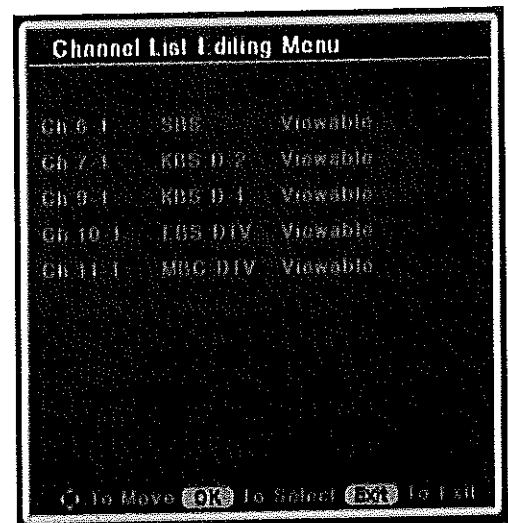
Channel List Editing Menu

| | | |
|---|---|---|
| Ch 6-1 | SBS | Viewable |
| Ch 7-1 | KBS D-2 | Viewable |
| Ch 9-1 | KBS D-1 | Viewable |
| Ch 10-1 | EBS DTV | Viewable |
| Ch 11-1 | MBC DTV | Viewable |

To Move OK To Select EXIT To Exit